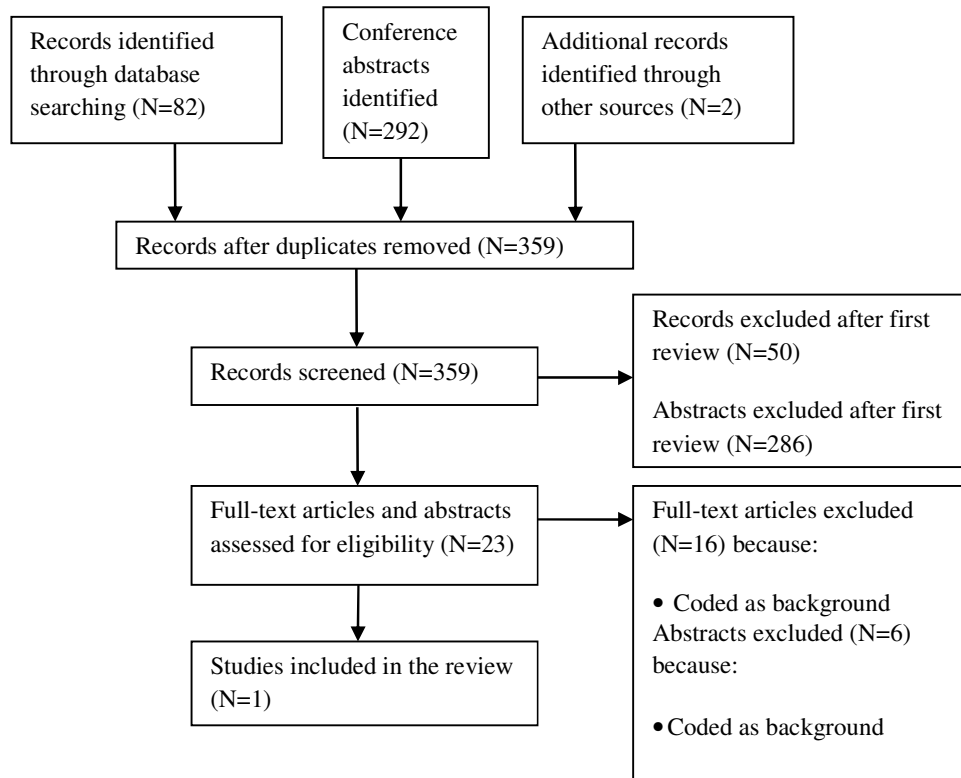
Records identified through database searching (N=82)

Conference abstracts identified (N=292)

Additional records identified through other sources (N=2)

Records after duplicates removed (N=359)

Records screened (N=359)

Records excluded after first review (N=50)

Abstracts excluded after first review (N=286)

Full-text articles and abstracts assessed for eligibility (N=23)

Full-text articles excluded (N=16) because:

• Coded as background

Abstracts excluded (N=6) because:

• Coded as background

Studies included in the review (N=1)